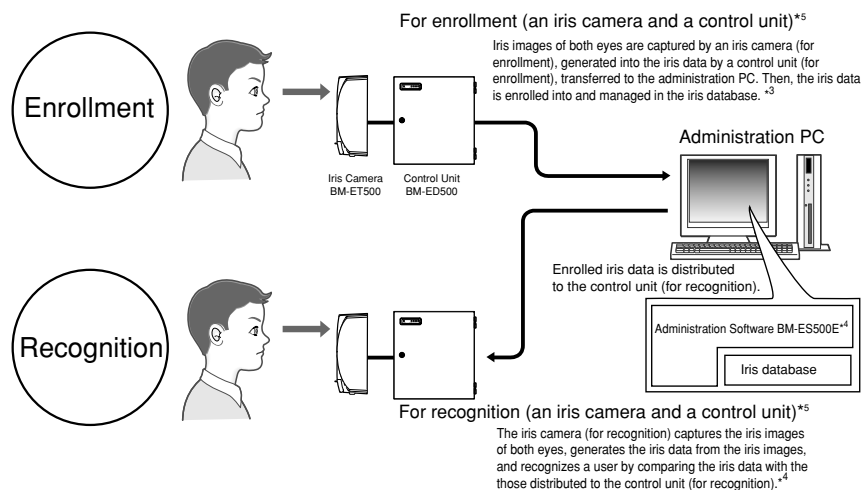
For enrollment (an iris camera and a control unit)$^{*5}$

Iris images of both eyes are captured by an iris camera (for enrollment), generated into the iris data by a control unit (for enrollment), transferred to the administration PC. Then, the iris data is enrolled into and managed in the iris database. $^{*3}$

Enrollment

Iris Camera BM-ET500

Control Unit BM-ED500

Administration PC

Enrolled iris data is distributed to the control unit (for recognition).

Administration Software BM-ES500E$^{*4}$

Iris database

Recognition

For recognition (an iris camera and a control unit)$^{*5}$

The iris camera (for recognition) captures the iris images of both eyes, generates the iris data from the iris images, and recognizes a user by comparing the iris data with the those distributed to the control unit (for recognition).$^{*4}$